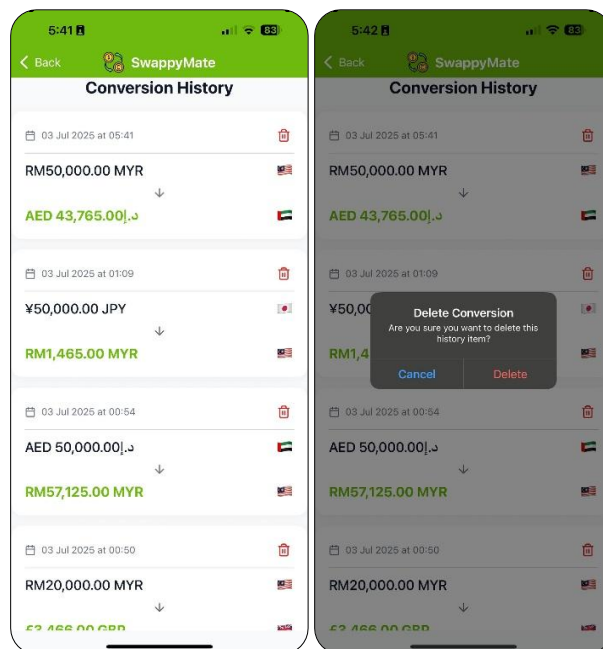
5:41 83

Back SwappyMate

Conversion History

03 Jul 2025 at 05:41

RM50,000.00 MYR

↓

AED 43,765.00د.إ

03 Jul 2025 at 01:09

¥50,000.00 JPY

↓

RM1,465.00 MYR

03 Jul 2025 at 00:54

AED 50,000.00د.إ

↓

RM57,125.00 MYR

03 Jul 2025 at 00:50

RM20,000.00 MYR

↓

£3,466.00 GBP

5:42 83

Back SwappyMate

Conversion History

03 Jul 2025 at 05:41

RM50,000.00 MYR

↓

AED 43,765.00د.إ

03 Jul 2025 at 01:09

¥50,00

RM1,4

Delete Conversion

Are you sure you want to delete this history item?

Cancel Delete

03 Jul 2025 at 00:54

AED 50,000.00د.إ

↓

RM57,125.00 MYR

03 Jul 2025 at 00:50

RM20,000.00 MYR

↓

£3,466.00 GBP